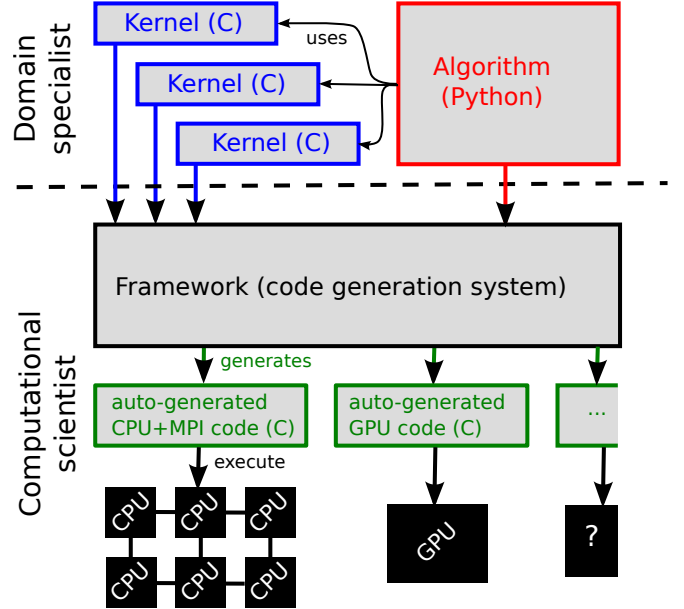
Domain specialist

Kernel (C)

uses

Kernel (C)

Kernel (C)

Algorithm (Python)

Framework (code generation system)

Computational scientist

generates

auto-generated CPU+MPI code (C)

auto-generated GPU code (C)

...

execute

CPU

CPU

CPU

CPU

CPU

CPU

GPU

?